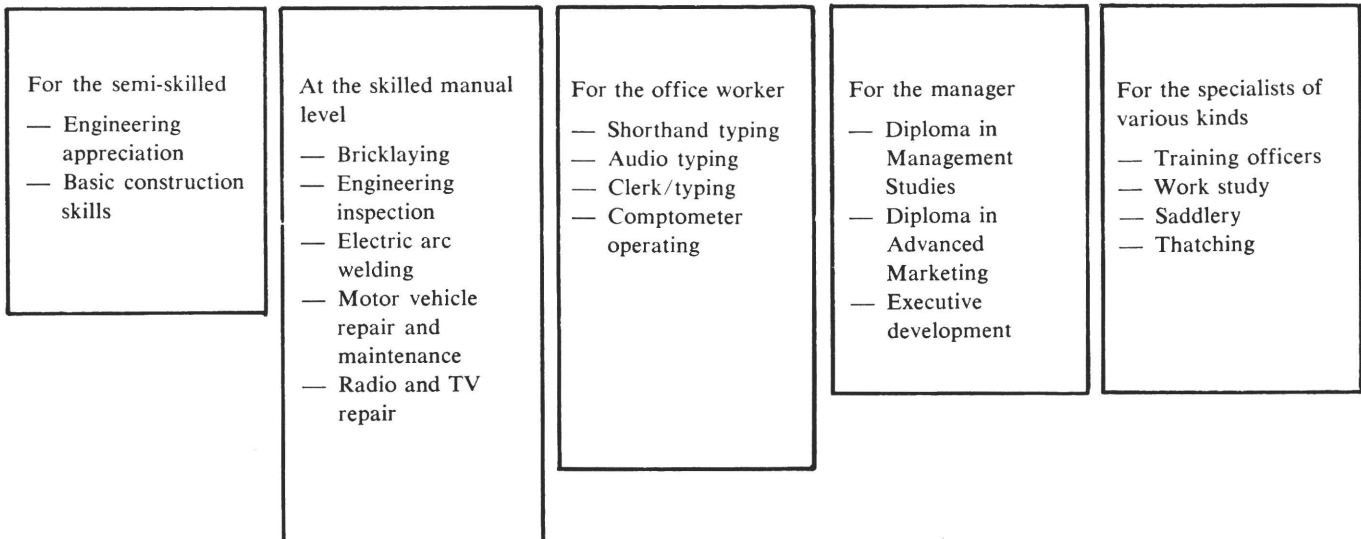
For the semi-skilled
— Engineering appreciation
— Basic construction skills

At the skilled manual level
— Bricklaying
— Engineering inspection
— Electric arc welding
— Motor vehicle repair and maintenance
— Radio and TV repair

For the office worker
— Shorthand typing
— Audio typing
— Clerk/typing
— Comptometer operating

For the manager
— Diploma in Management Studies
— Diploma in Advanced Marketing
— Executive development

For the specialists of various kinds
— Training officers
— Work study
— Saddlery
— Thatching